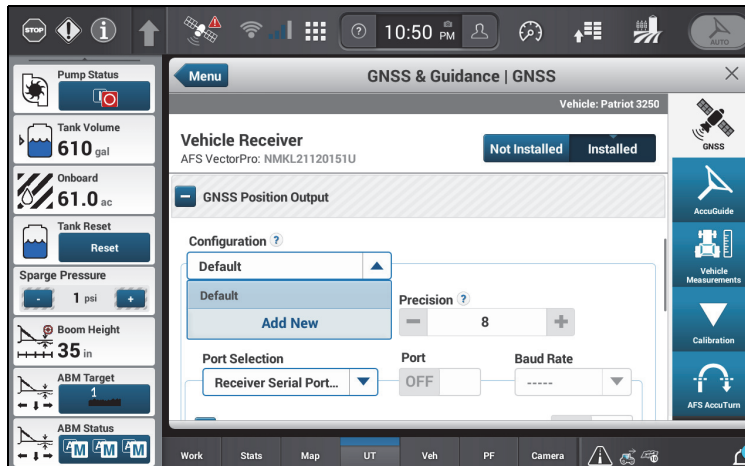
STOP

10:50 PM

AUTO

Pump Status

Tank Volume
610 gal

Onboard
61.0 ac

Tank Reset
Reset

Sparge Pressure
- 1 psi +

Boom Height
35 in

ABM Target
1

ABM Status

Menu

GNSS & Guidance | GNSS

Vehicle: Patriot 3250

Vehicle Receiver
AFS VectorPro: NMKL21120151U

Not Installed
Installed

GNSS Position Output

Configuration ?
Default

Default
Add New

Precision ?
8

Port Selection
Receiver Serial Port...

Port
OFF

Baud Rate
-----

GNSS

AccuGuide

Vehicle Measurements

Calibration

AFS AccuTurn

Work
Stats
Map
UT
Veh
PF
Camera